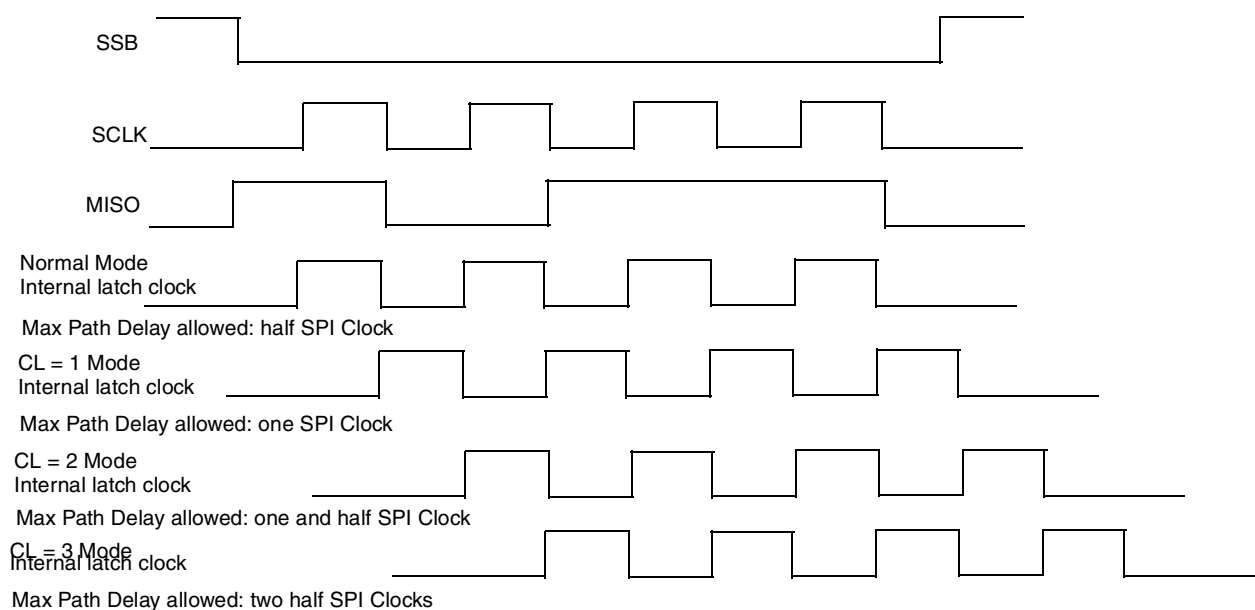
SSB

SCLK

MISO

Normal Mode
Internal latch clock

Max Path Delay allowed: half SPI Clock

CL = 1 Mode
Internal latch clock

Max Path Delay allowed: one SPI Clock

CL = 2 Mode
Internal latch clock

Max Path Delay allowed: one and half SPI Clock

CL = 3 Mode
Internal latch clock

Max Path Delay allowed: two half SPI Clocks